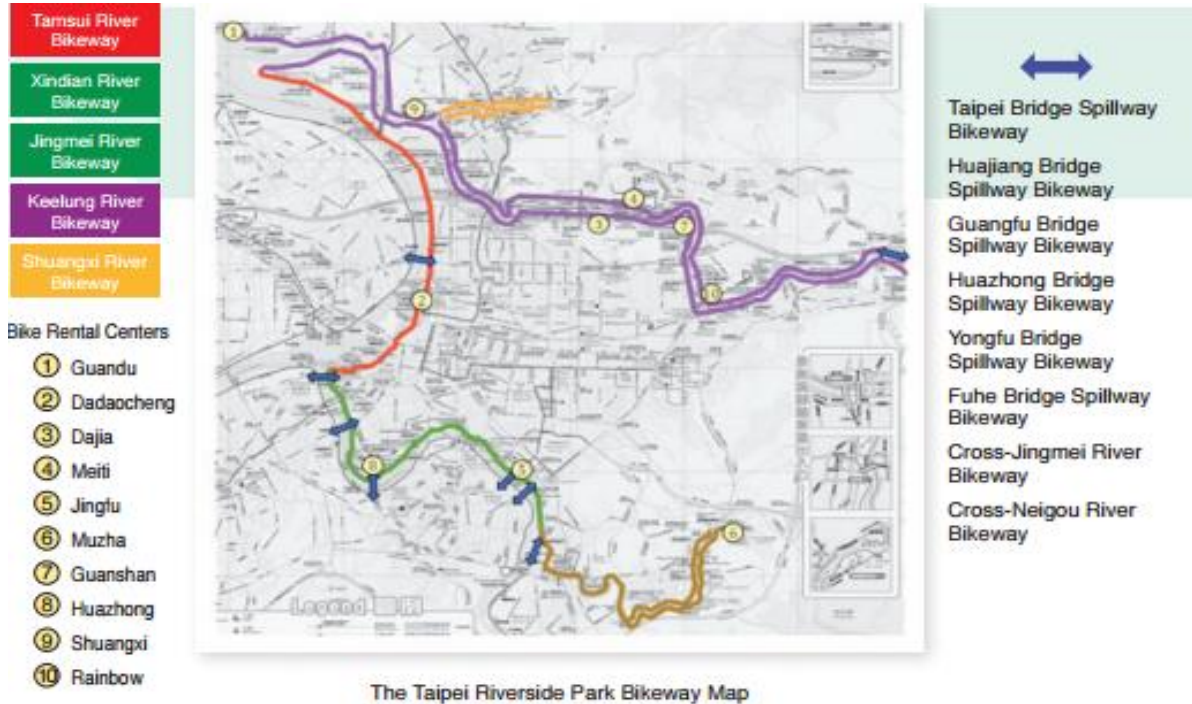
Tamsui River Bikeway

Xindian River Bikeway

Jingmei River Bikeway

Keelung River Bikeway

Shuangxi River Bikeway

Bike Rental Centers
① Guandu
② Dadaocheng
③ Dajia
④ Meiti
⑤ Jingfu
⑥ Muzha
⑦ Guanshan
⑧ Huazhong
⑨ Shuangxi
⑩ Rainbow

1
9
4
3
7
2
10
8
5
6

Legend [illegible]

The Taipei Riverside Park Bikeway Map

Taipei Bridge Spillway Bikeway

Huajiang Bridge Spillway Bikeway

Guangfu Bridge Spillway Bikeway

Huazhong Bridge Spillway Bikeway

Yongfu Bridge Spillway Bikeway

Fuhe Bridge Spillway Bikeway

Cross-Jingmei River Bikeway

Cross-Neigou River Bikeway